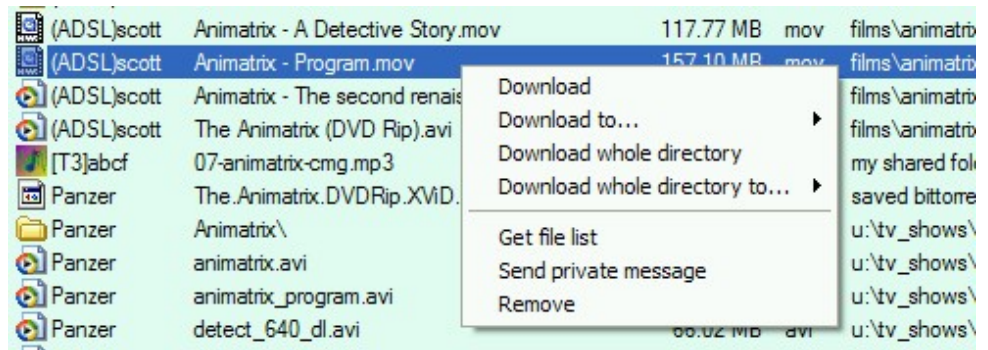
| | | | | |
|---|---|---|---|---|
| (ADSL)scott | Animatrix - A Detective Story.mov | 117.77 MB | mov | films\animatrix |
| (ADSL)scott | Animatrix - Program.mov | 157.10 MB | mov | films\animatrix |
| (ADSL)scott | Animatrix - The second renais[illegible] | | | films\animatrix |
| (ADSL)scott | The Animatrix (DVD Rip).avi | | | films\animatrix |
| [T3]abcf | 07-animatrix-cmg.mp3 | | | my shared fold |
| Panzer | The.Animatrix.DVDRip.XViD.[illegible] | | | saved bittorre |
| Panzer | Animatrix\ | | | u:\tv_shows\ |
| Panzer | animatrix.avi | | | u:\tv_shows\ |
| Panzer | animatrix_program.avi | | | u:\tv_shows\ |
| Panzer | detect_640_dl.avi | 66.02 MB | avi | u:\tv_shows\ |

Download
Download to...
Download whole directory
Download whole directory to...
Get file list
Send private message
Remove